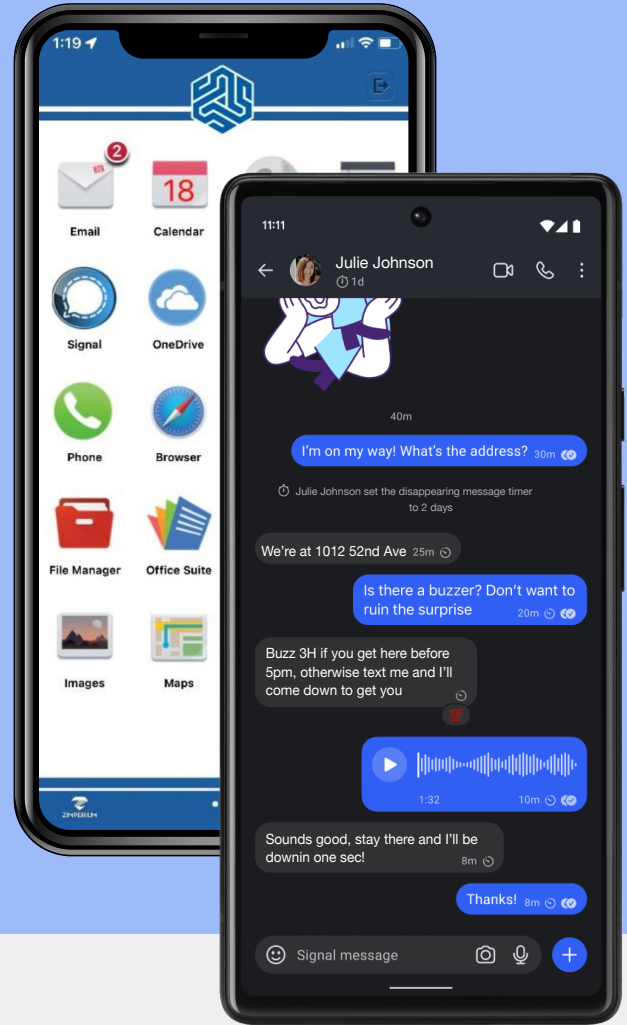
1:19

2
Email
18
Calendar
Signal
OneDrive
Phone
Browser
File Manager
Office Suite
Images
Maps
ZIMPERIUM

11:11
Julie Johnson
1d

40m

I'm on my way! What's the address? 30m

Julie Johnson set the disappearing message timer to 2 days

We're at 1012 52nd Ave 25m

Is there a buzzer? Don't want to ruin the surprise 20m

Buzz 3H if you get here before 5pm, otherwise text me and I'll come down to get you

1:32 10m

Sounds good, stay there and I'll be downin one sec! 8m

Thanks! 8m

Signal message